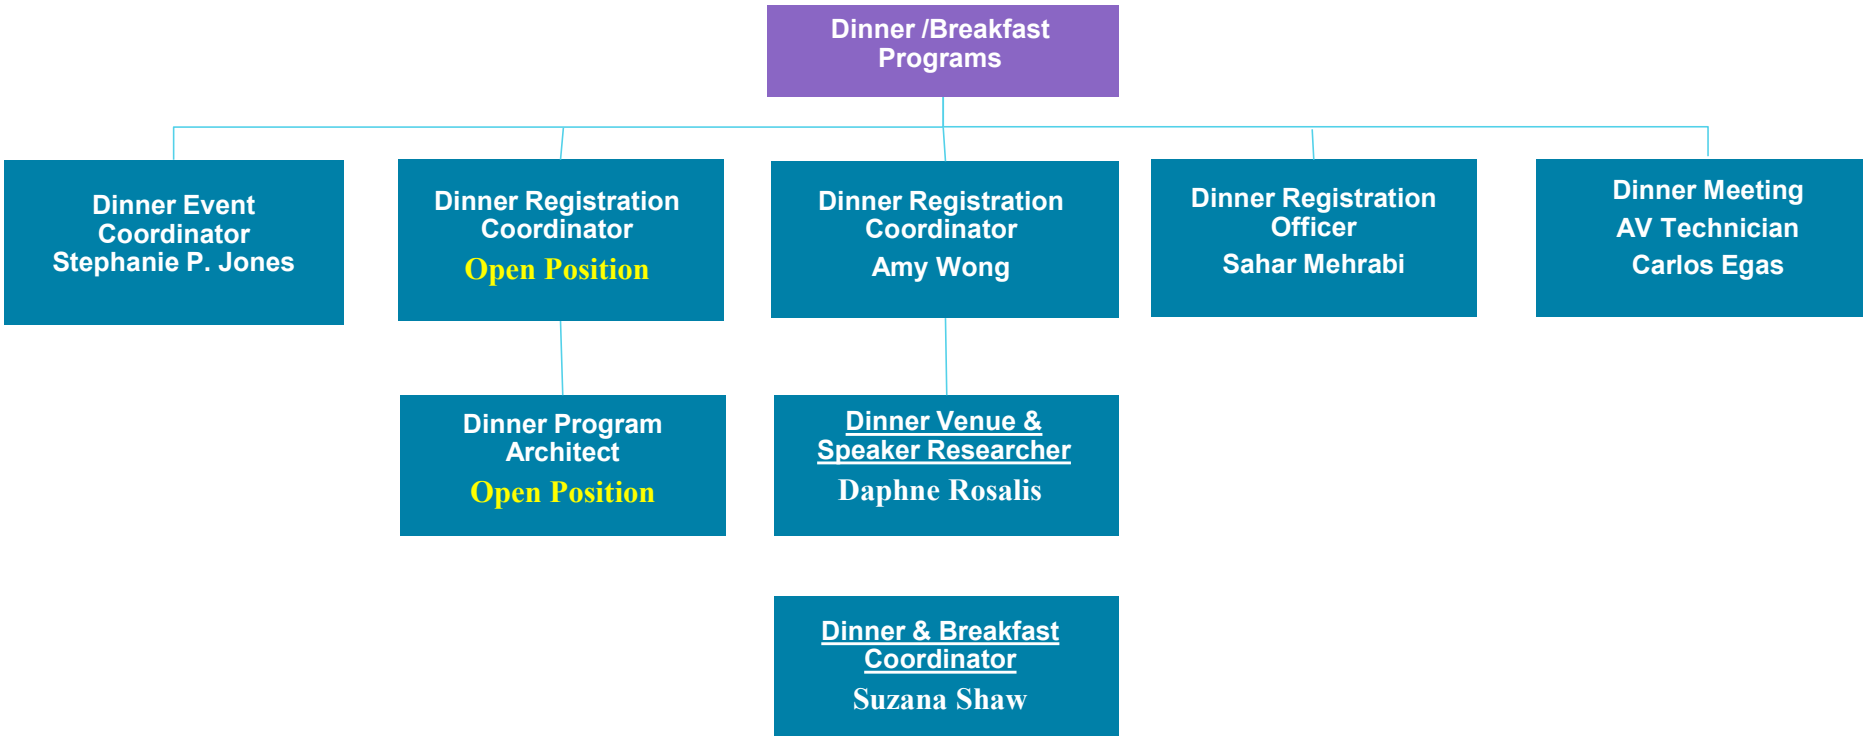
Dinner /Breakfast Programs

Dinner Event Coordinator
Stephanie P. Jones

Dinner Registration Coordinator
Open Position

Dinner Registration Coordinator
Amy Wong

Dinner Registration Officer
Sahar Mehrabi

Dinner Meeting AV Technician
Carlos Egas

Dinner Program Architect
Open Position

Dinner Venue & Speaker Researcher
Daphne Rosalis

Dinner & Breakfast Coordinator
Suzana Shaw